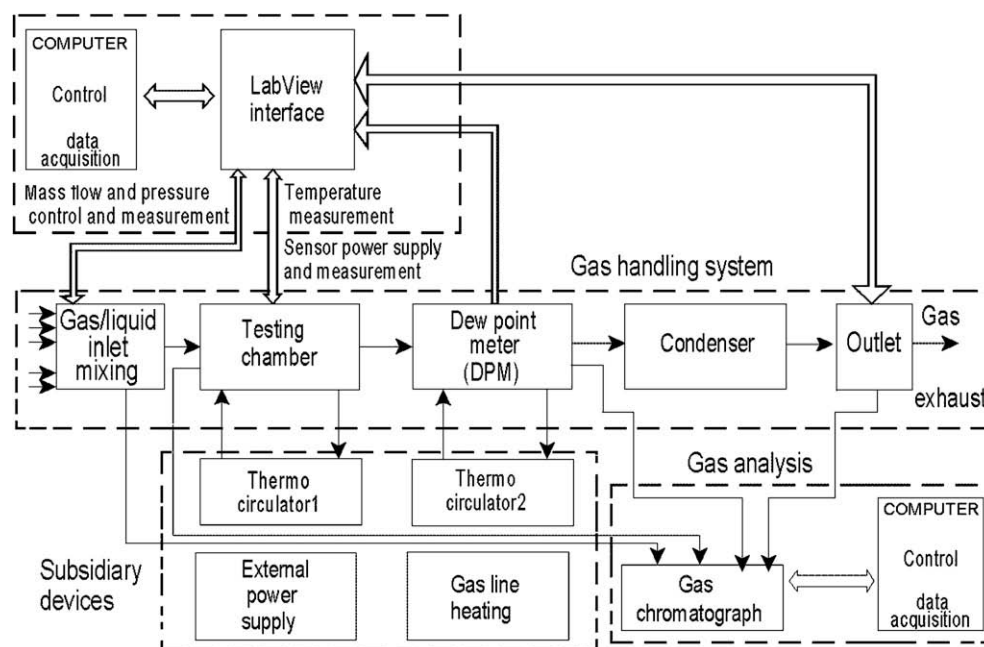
COMPUTER

Control

data acquisition

LabView interface

Mass flow and pressure control and measurement

Temperature measurement

Sensor power supply and measurement

Gas handling system

Gas/liquid inlet mixing

Testing chamber

Dew point meter (DPM)

Condenser

Outlet

Gas

exhaust

Thermo circulator1

Thermo circulator2

Gas analysis

Subsidiary devices

External power supply

Gas line heating

Gas chromatograph

COMPUTER

Control

data acquisition